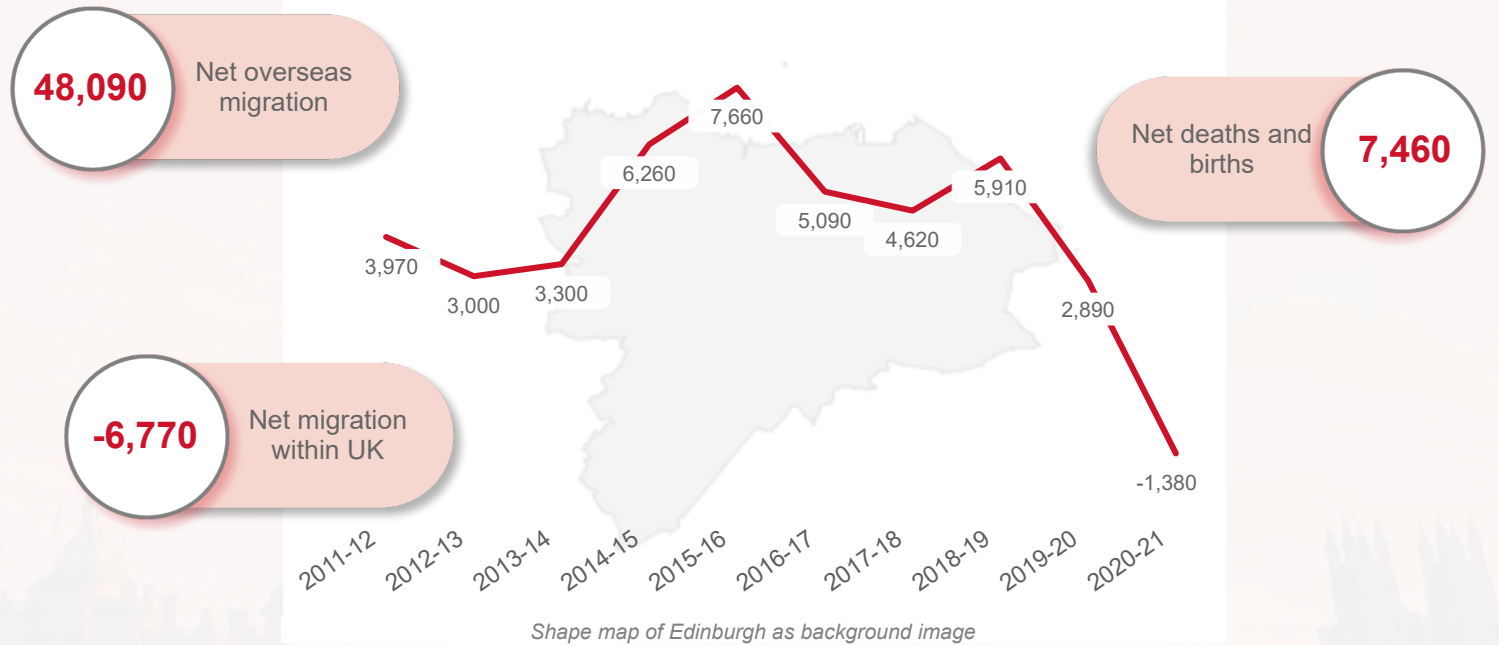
48,090 Net overseas migration

7,460 Net deaths and births

-6,770 Net migration within UK

3,970
3,000
3,300
6,260
7,660
5,090
4,620
5,910
2,890
-1,380

2011-12
2012-13
2013-14
2014-15
2015-16
2016-17
2017-18
2018-19
2019-20
2020-21

Shape map of Edinburgh as background image